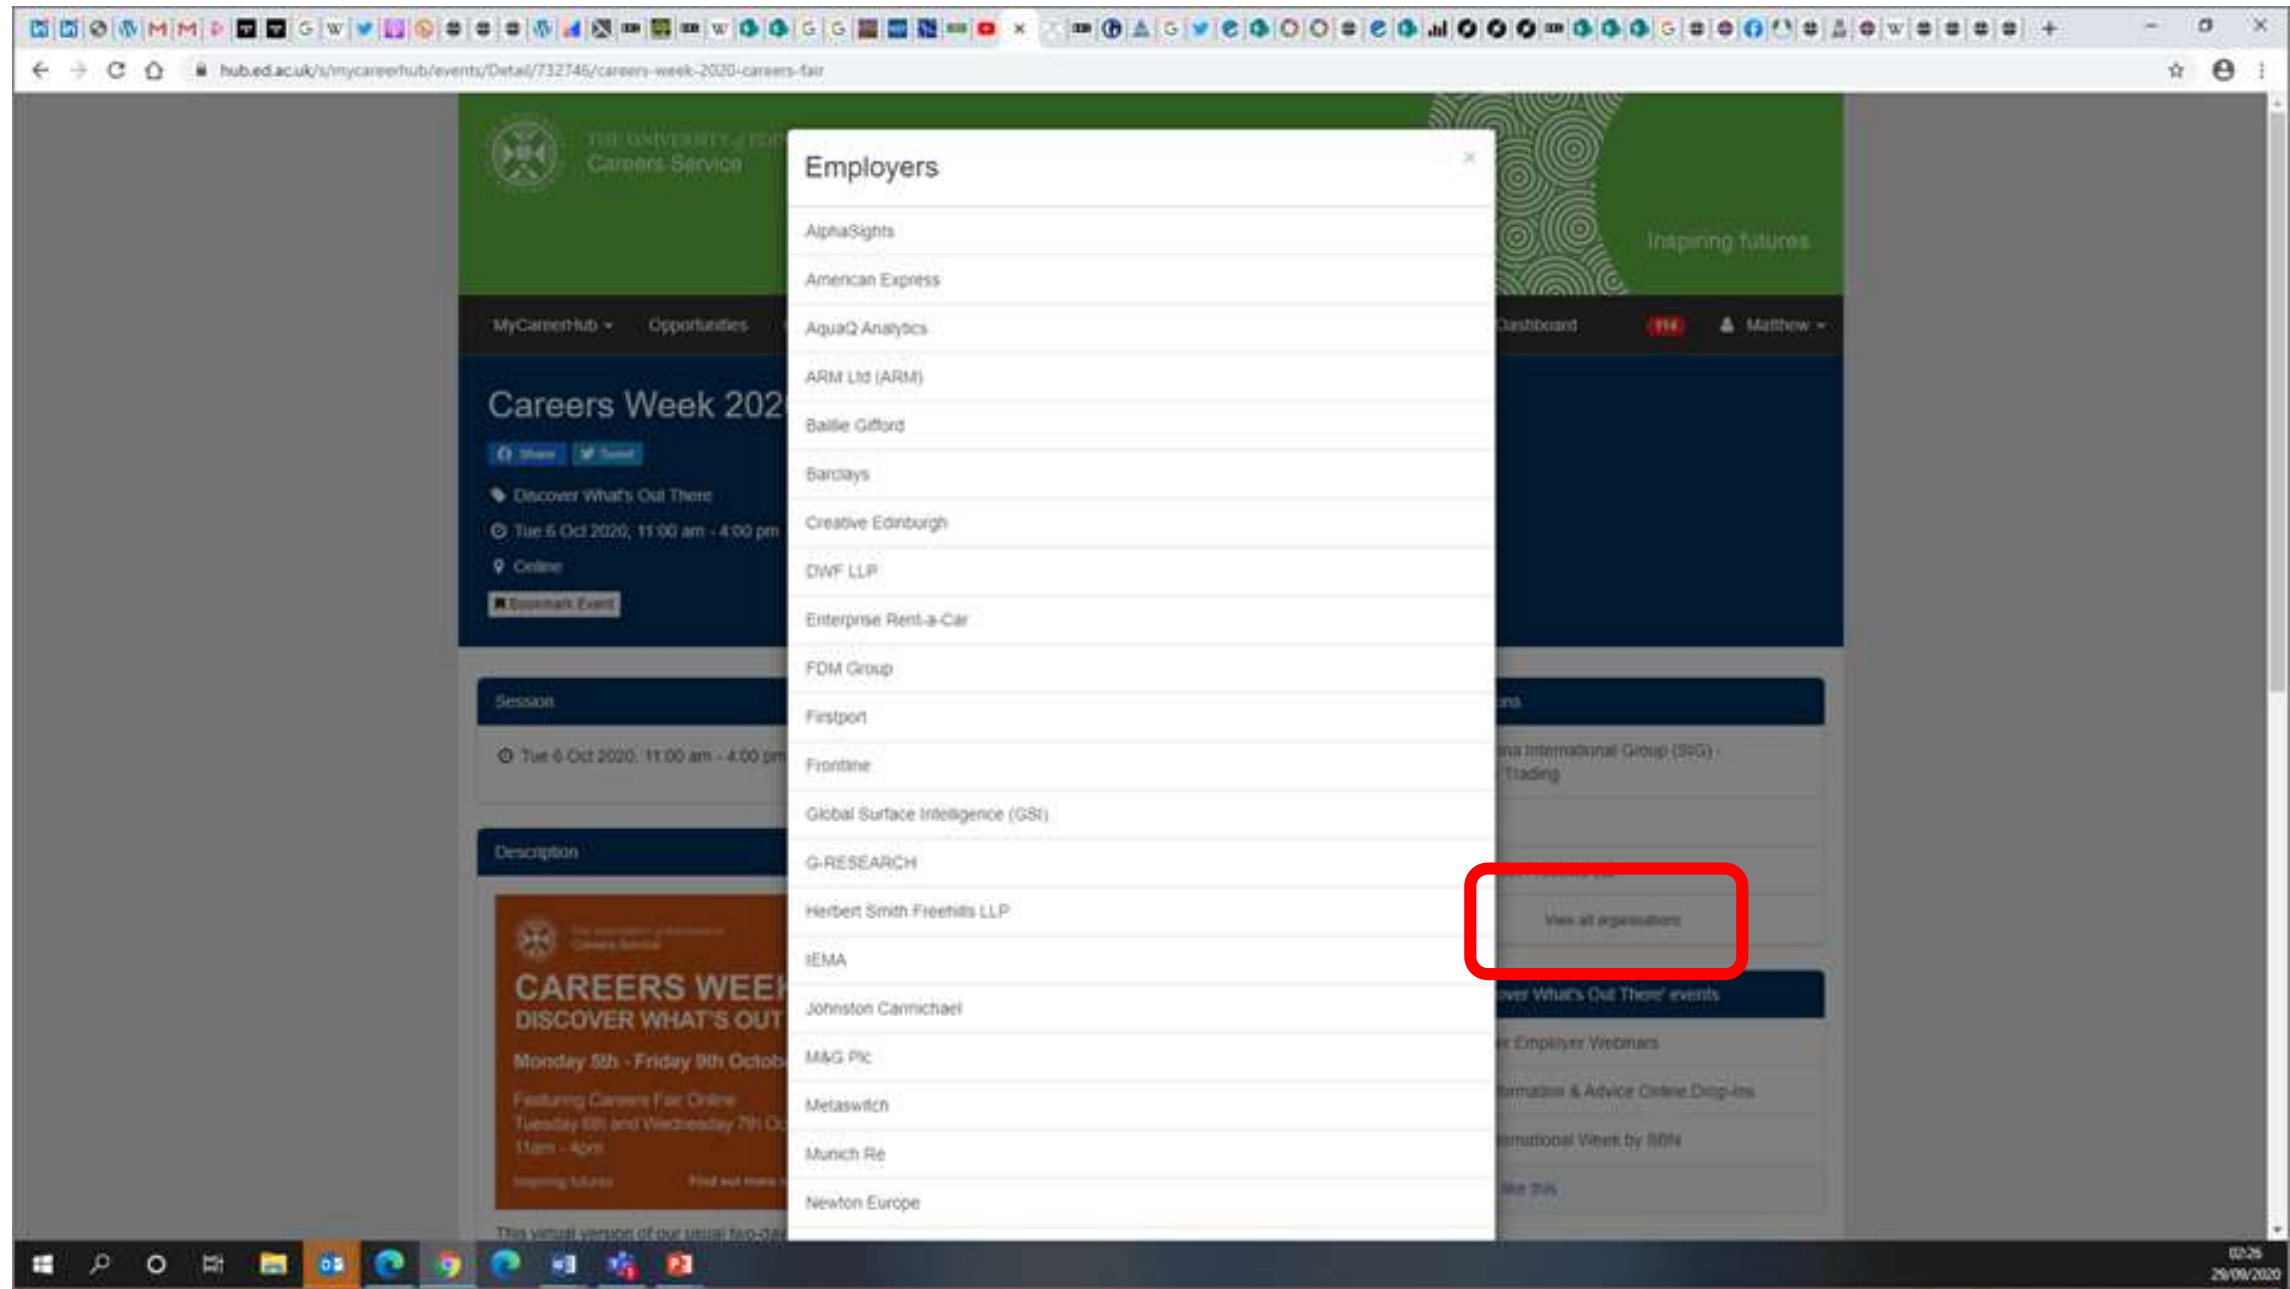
hub.ed.ac.uk/s/mycareerhub/events/Detail/732746/careers-week-2020-careers-fair

THE UNIVERSITY of EDI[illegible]
Careers Service

Inspiring futures

MyCareerHub Opportunities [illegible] Dashboard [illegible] Matthew

Careers Week 202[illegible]

Share Tweet

Discover What's Out There

Tue 6 Oct 2020, 11:00 am - 4:00 pm

Online

Bookmark Event

Session

Tue 6 Oct 2020, 11:00 am - 4:00 pm

Description

CAREERS WEE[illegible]
DISCOVER WHAT'S OUT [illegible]
Monday 5th - Friday 9th Octob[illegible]
Featuring Careers Fair Online
Tuesday 6th and Wednesday 7th O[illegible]
11am - 4pm
Inspiring futures
Find out more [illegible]

This virtual version of our usual two-da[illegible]

Employers

×

AlphaSights
American Express
AquaQ Analytics
ARM Ltd (ARM)
Baillie Gifford
Barclays
Creative Edinburgh
DWF LLP
Enterprise Rent-a-Car
FDM Group
Firstport
Frontline
Global Surface Intelligence (GSI)
G-RESEARCH
Herbert Smith Freehills LLP
IEMA
Johnston Carmichael
M&G Plc
Metaswitch
Munich Re
Newton Europe

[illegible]ns

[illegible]na International Group (SIG) - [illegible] Trading

View all organisations

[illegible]ver What's Out There' events

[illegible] Employer Webinars
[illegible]formation & Advice Online Drop-ins
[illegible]ernational Week by SBN
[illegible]ike this

02:26
29/09/2020